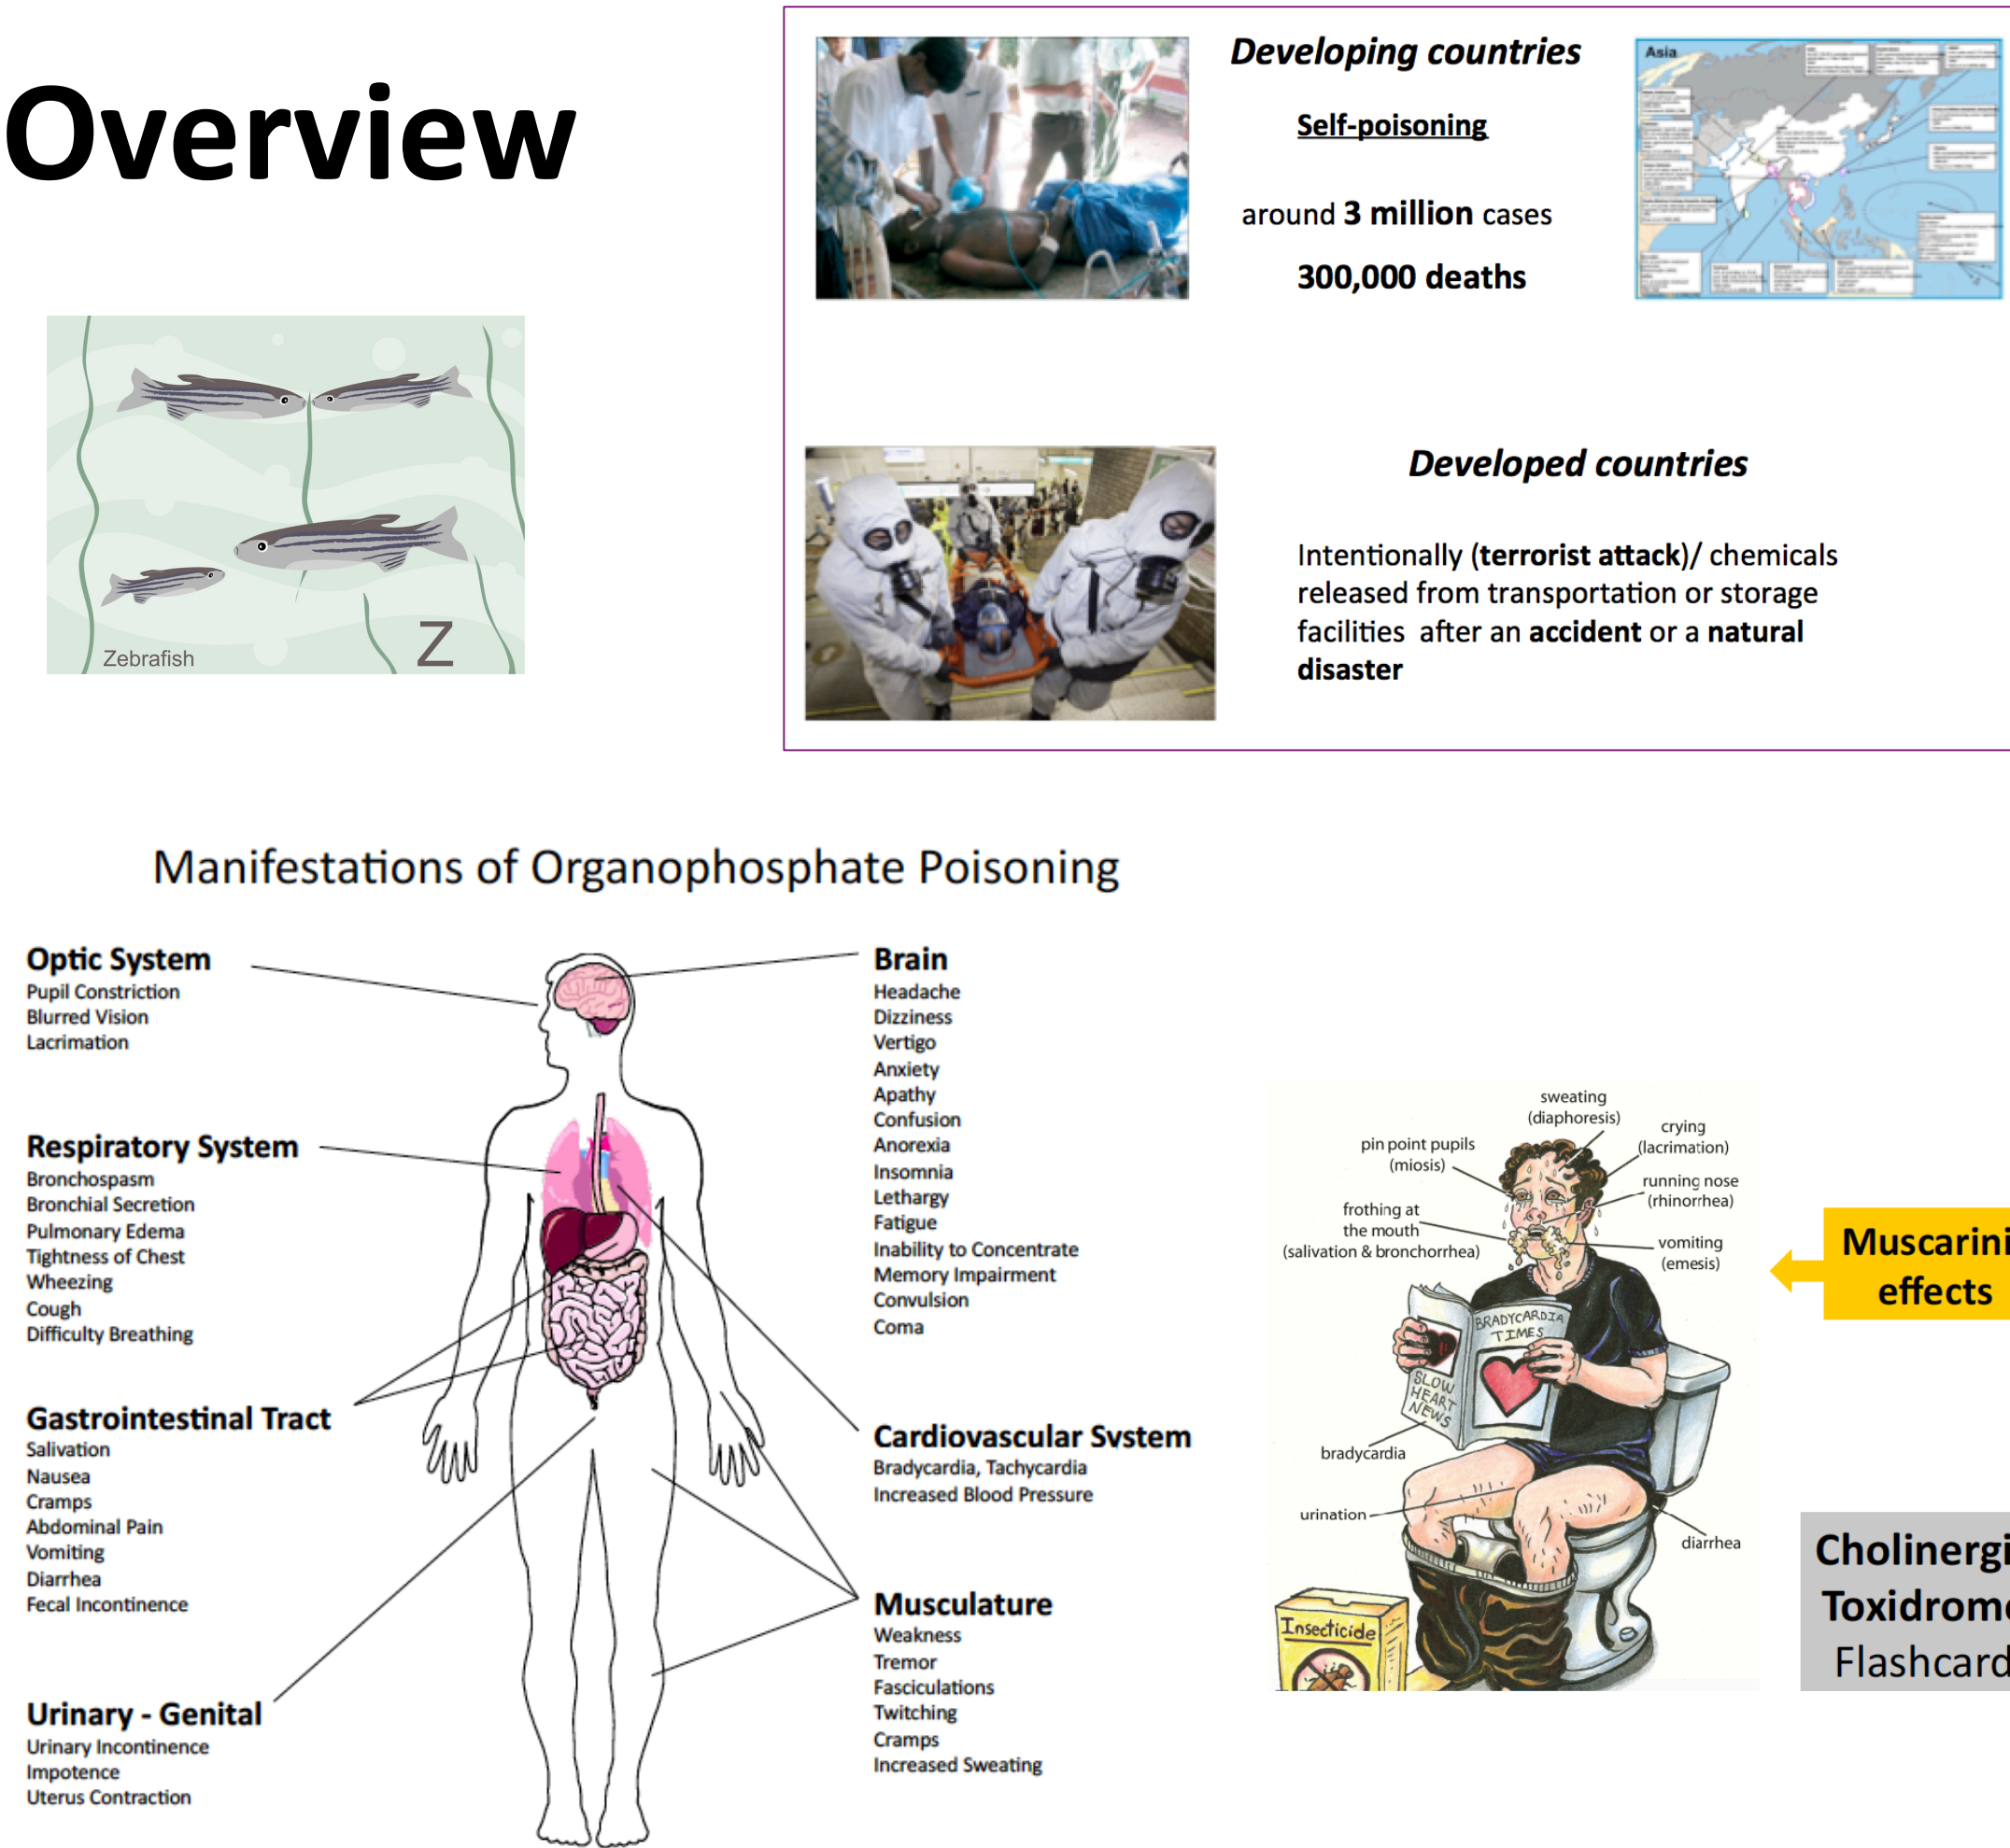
Overview

Zebrafish

Z

Developing countries

Self-poisoning

around **3 million** cases

300,000 deaths

Asia

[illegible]

Developed countries

Intentionally (**terrorist attack**)/ chemicals released from transportation or storage facilities after an **accident** or a **natural disaster**

Manifestations of Organophosphate Poisoning

**Optic System**
Pupil Constriction
Blurred Vision
Lacrimation

**Respiratory System**
Bronchospasm
Bronchial Secretion
Pulmonary Edema
Tightness of Chest
Wheezing
Cough
Difficulty Breathing

**Gastrointestinal Tract**
Salivation
Nausea
Cramps
Abdominal Pain
Vomiting
Diarrhea
Fecal Incontinence

**Urinary - Genital**
Urinary Incontinence
Impotence
Uterus Contraction

**Brain**
Headache
Dizziness
Vertigo
Anxiety
Apathy
Confusion
Anorexia
Insomnia
Lethargy
Fatigue
Inability to Concentrate
Memory Impairment
Convulsion
Coma

**Cardiovascular Svstem**
Bradycardia, Tachycardia
Increased Blood Pressure

**Musculature**
Weakness
Tremor
Fasciculations
Twitching
Cramps
Increased Sweating

sweating (diaphoresis)
crying (lacrimation)
pin point pupils (miosis)
running nose (rhinorrhea)
frothing at the mouth (salivation & bronchorrhea)
vomiting (emesis)
BRADYCARDIA TIMES
SLOW HEART NEWS
bradycardia
urination
diarrhea
Insecticide

Muscarini effects

Cholinergi Toxidrom Flashcard